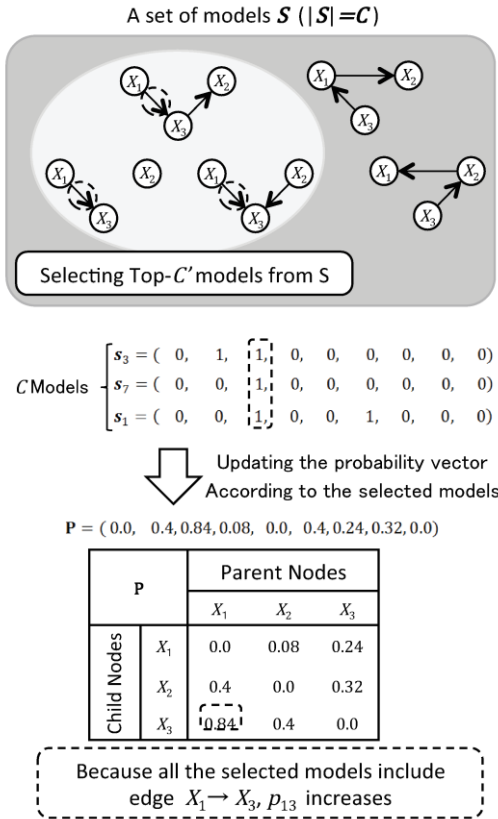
A set of models $\boldsymbol{S}$ ($|\boldsymbol{S}| = \boldsymbol{C}$)

$X_1$ $X_2$ $X_3$

$X_1$ $X_2$ $X_3$

$X_1$ $X_2$ $X_3$

$X_1$ $X_2$ $X_3$

$X_1$ $X_2$ $X_3$

Selecting Top-$C'$ models from S

$C$ Models
$\boldsymbol{s}_3 = (\ 0,\ \ 1,\ \ 1,\ \ 0,\ \ 0,\ \ 0,\ \ 0,\ \ 0,\ \ 0)$
$\boldsymbol{s}_7 = (\ 0,\ \ 0,\ \ 1,\ \ 0,\ \ 0,\ \ 0,\ \ 0,\ \ 0,\ \ 0)$
$\boldsymbol{s}_1 = (\ 0,\ \ 0,\ \ 1,\ \ 0,\ \ 0,\ \ 1,\ \ 0,\ \ 0,\ \ 0)$

Updating the probability vector
According to the selected models

$\mathbf{P} = (\ 0.0,\ \ 0.4, 0.84, 0.08,\ \ 0.0,\ \ 0.4, 0.24, 0.32, 0.0)$

| P | | Parent Nodes | | |
|---|---|---|---|---|
| | | $X_1$ | $X_2$ | $X_3$ |
| Child Nodes | $X_1$ | 0.0 | 0.08 | 0.24 |
| | $X_2$ | 0.4 | 0.0 | 0.32 |
| | $X_3$ | 0.84 | 0.4 | 0.0 |

Because all the selected models include edge $X_1 \rightarrow X_3$, $p_{13}$ increases